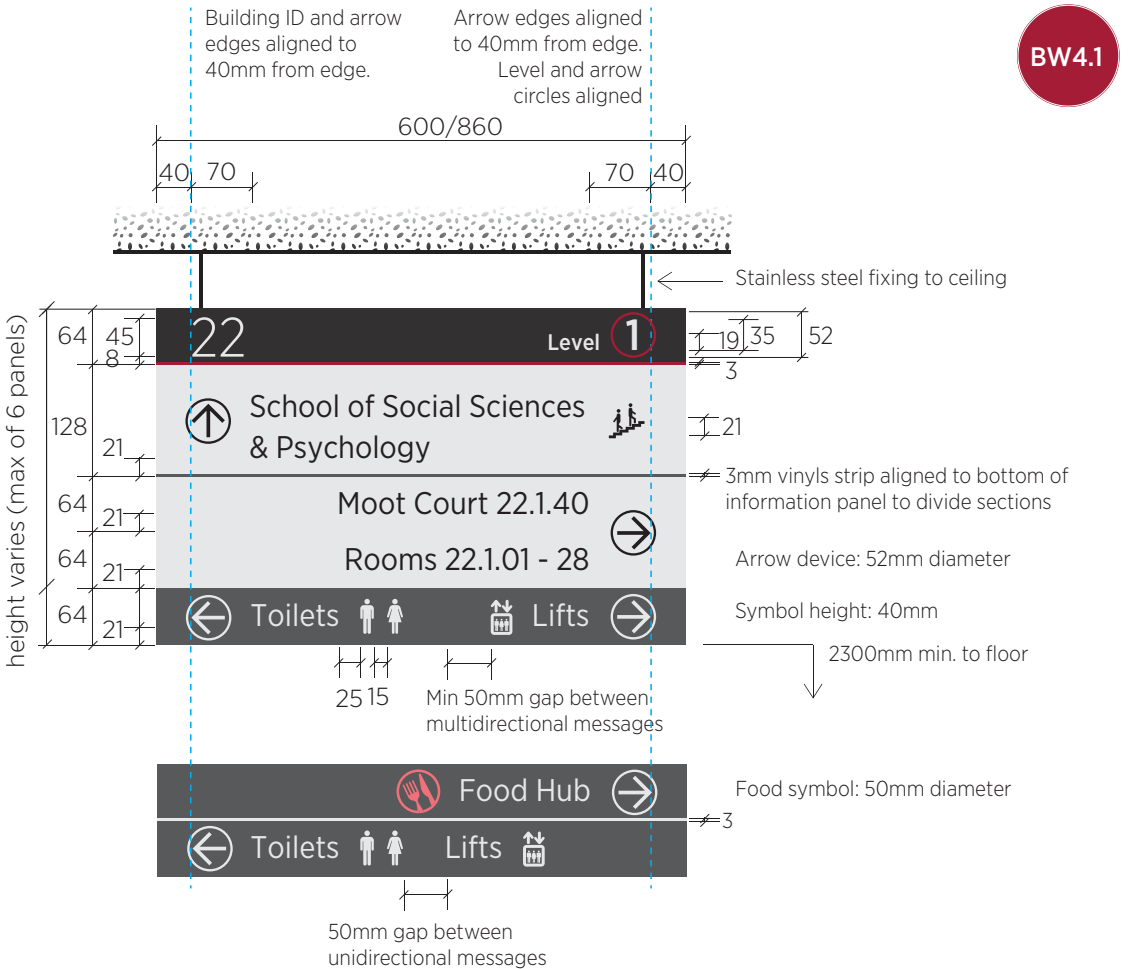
Building ID and arrow edges aligned to 40mm from edge.

Arrow edges aligned to 40mm from edge. Level and arrow circles aligned

BW4.1

600/860

40 70

70 40

Stainless steel fixing to ceiling

height varies (max of 6 panels)

64 45 8

128 21

64 21

64 21

64 21

22 Level 1

19 35 52

3

School of Social Sciences & Psychology

21

3mm vinyls strip aligned to bottom of information panel to divide sections

Moot Court 22.1.40

Rooms 22.1.01 - 28

Arrow device: 52mm diameter

Toilets Lifts

Symbol height: 40mm

2300mm min. to floor

25 15

Min 50mm gap between multidirectional messages

Food Hub

Food symbol: 50mm diameter

3

Toilets Lifts

50mm gap between unidirectional messages